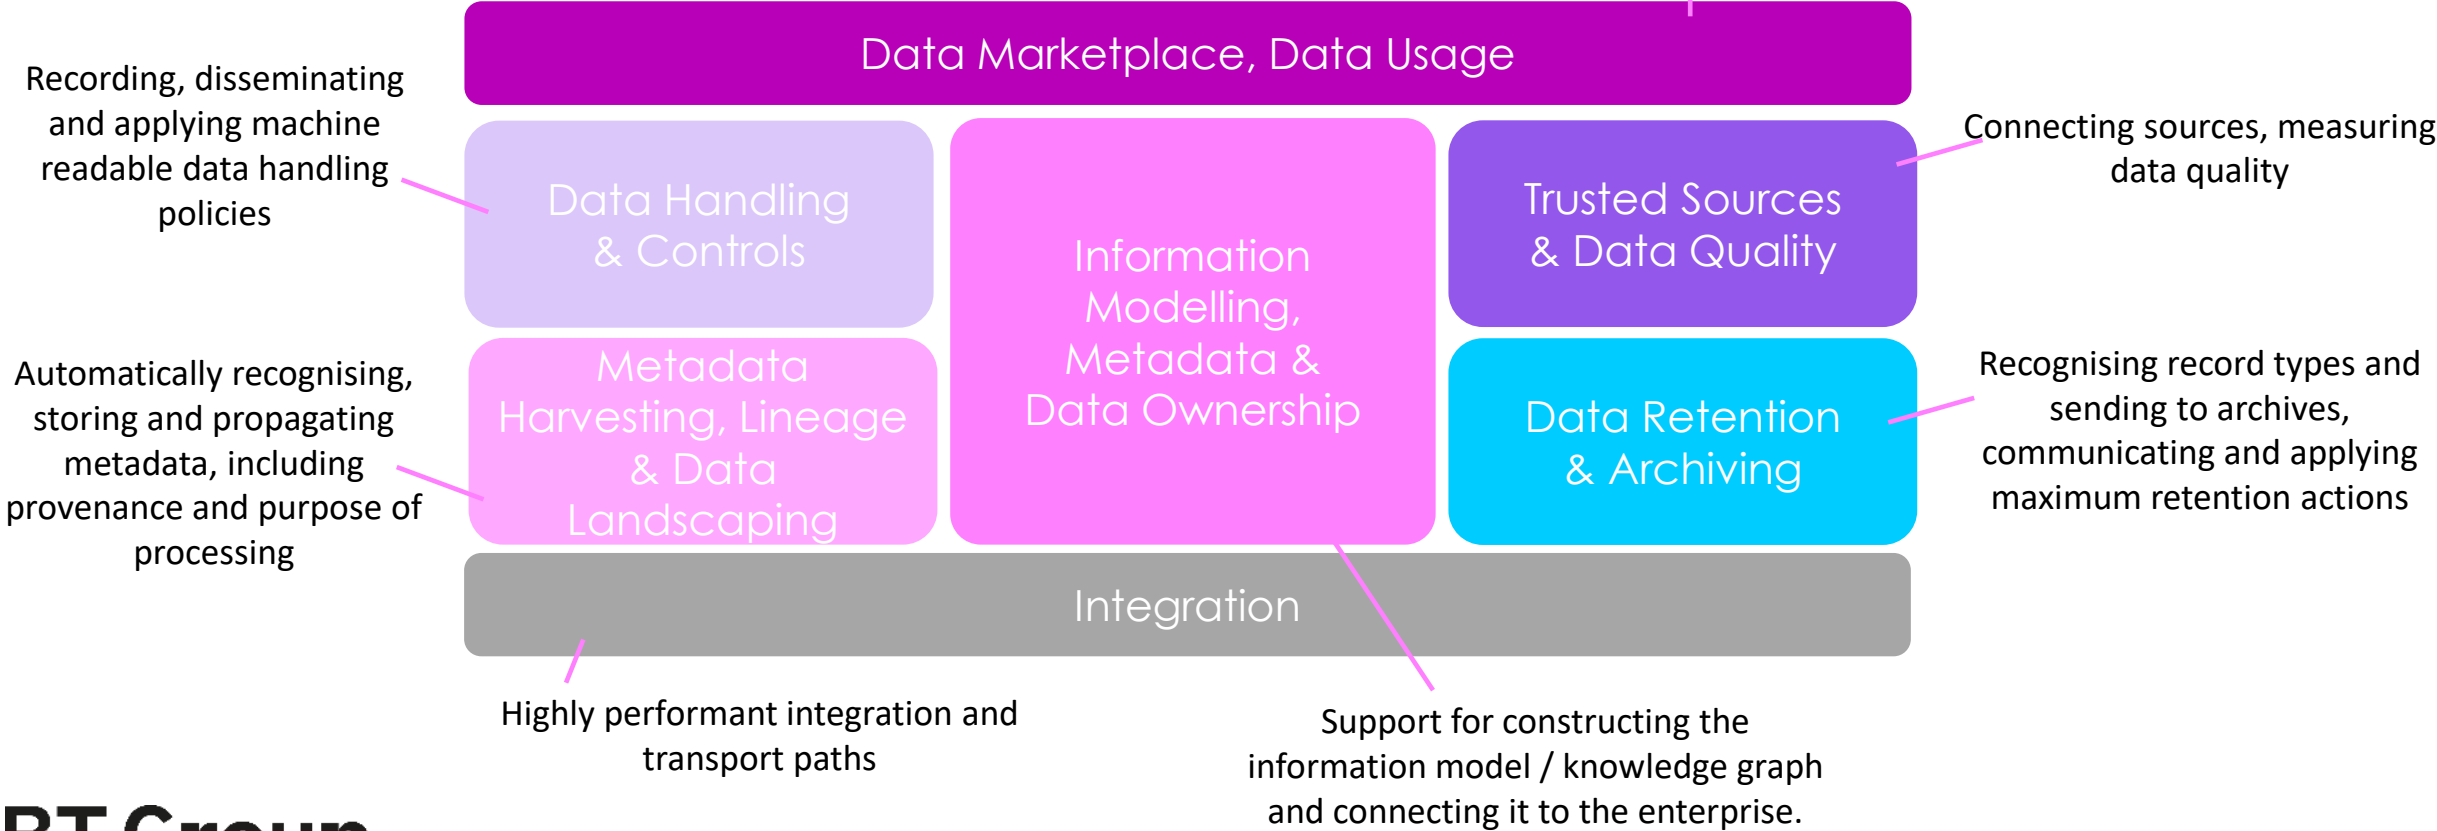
Data Marketplace, Data Usage

Recording, disseminating and applying machine readable data handling policies

Data Handling & Controls

Information Modelling, Metadata & Data Ownership

Trusted Sources & Data Quality

Connecting sources, measuring data quality

Automatically recognising, storing and propagating metadata, including provenance and purpose of processing

Metadata Harvesting, Lineage & Data Landscaping

Data Retention & Archiving

Recognising record types and sending to archives, communicating and applying maximum retention actions

Integration

Highly performant integration and transport paths

Support for constructing the information model / knowledge graph and connecting it to the enterprise.

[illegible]